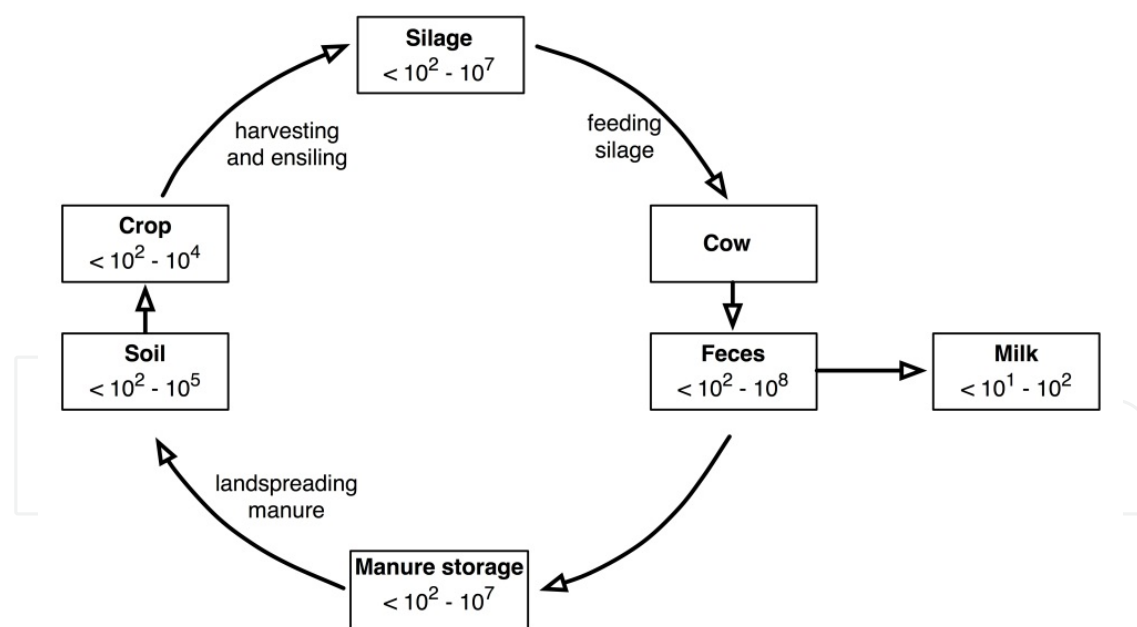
Silage
$< 10^2 - 10^7$

harvesting and ensiling

feeding silage

Crop
$< 10^2 - 10^4$

Cow

Soil
$< 10^2 - 10^5$

Feces
$< 10^2 - 10^8$

Milk
$< 10^1 - 10^2$

landspreading manure

Manure storage
$< 10^2 - 10^7$